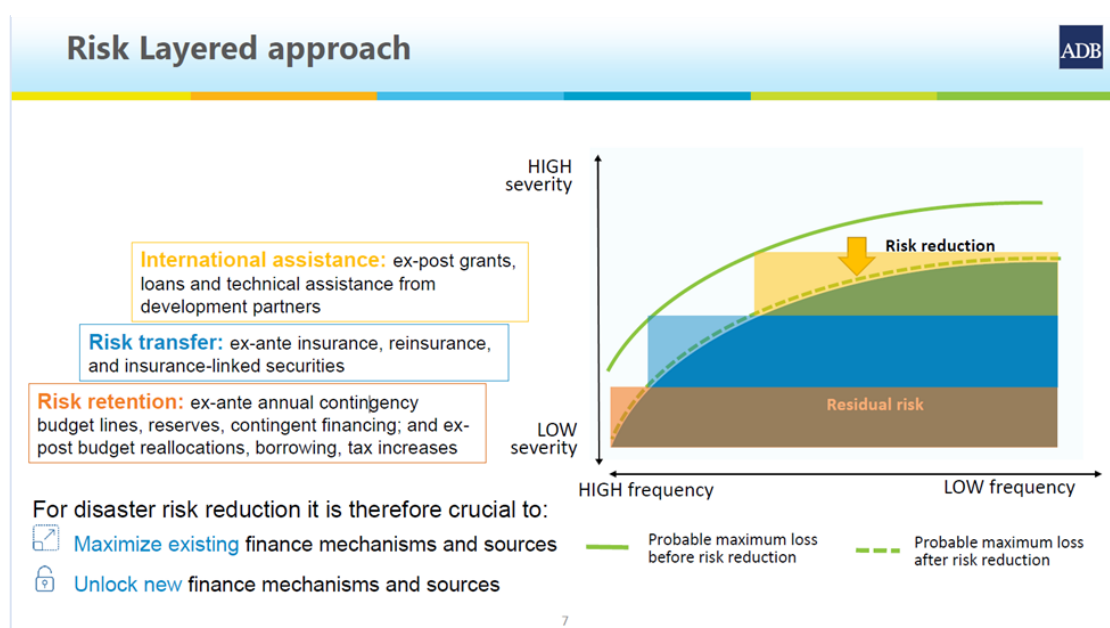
Risk Layered approach

ADB

International assistance: ex-post grants, loans and technical assistance from development partners

Risk transfer: ex-ante insurance, reinsurance, and insurance-linked securities

Risk retention: ex-ante annual contingency budget lines, reserves, contingent financing; and ex-post budget reallocations, borrowing, tax increases

HIGH severity

LOW severity

Risk reduction

Residual risk

HIGH frequency

LOW frequency

For disaster risk reduction it is therefore crucial to:

Maximize existing finance mechanisms and sources

Unlock new finance mechanisms and sources

Probable maximum loss before risk reduction

Probable maximum loss after risk reduction

7